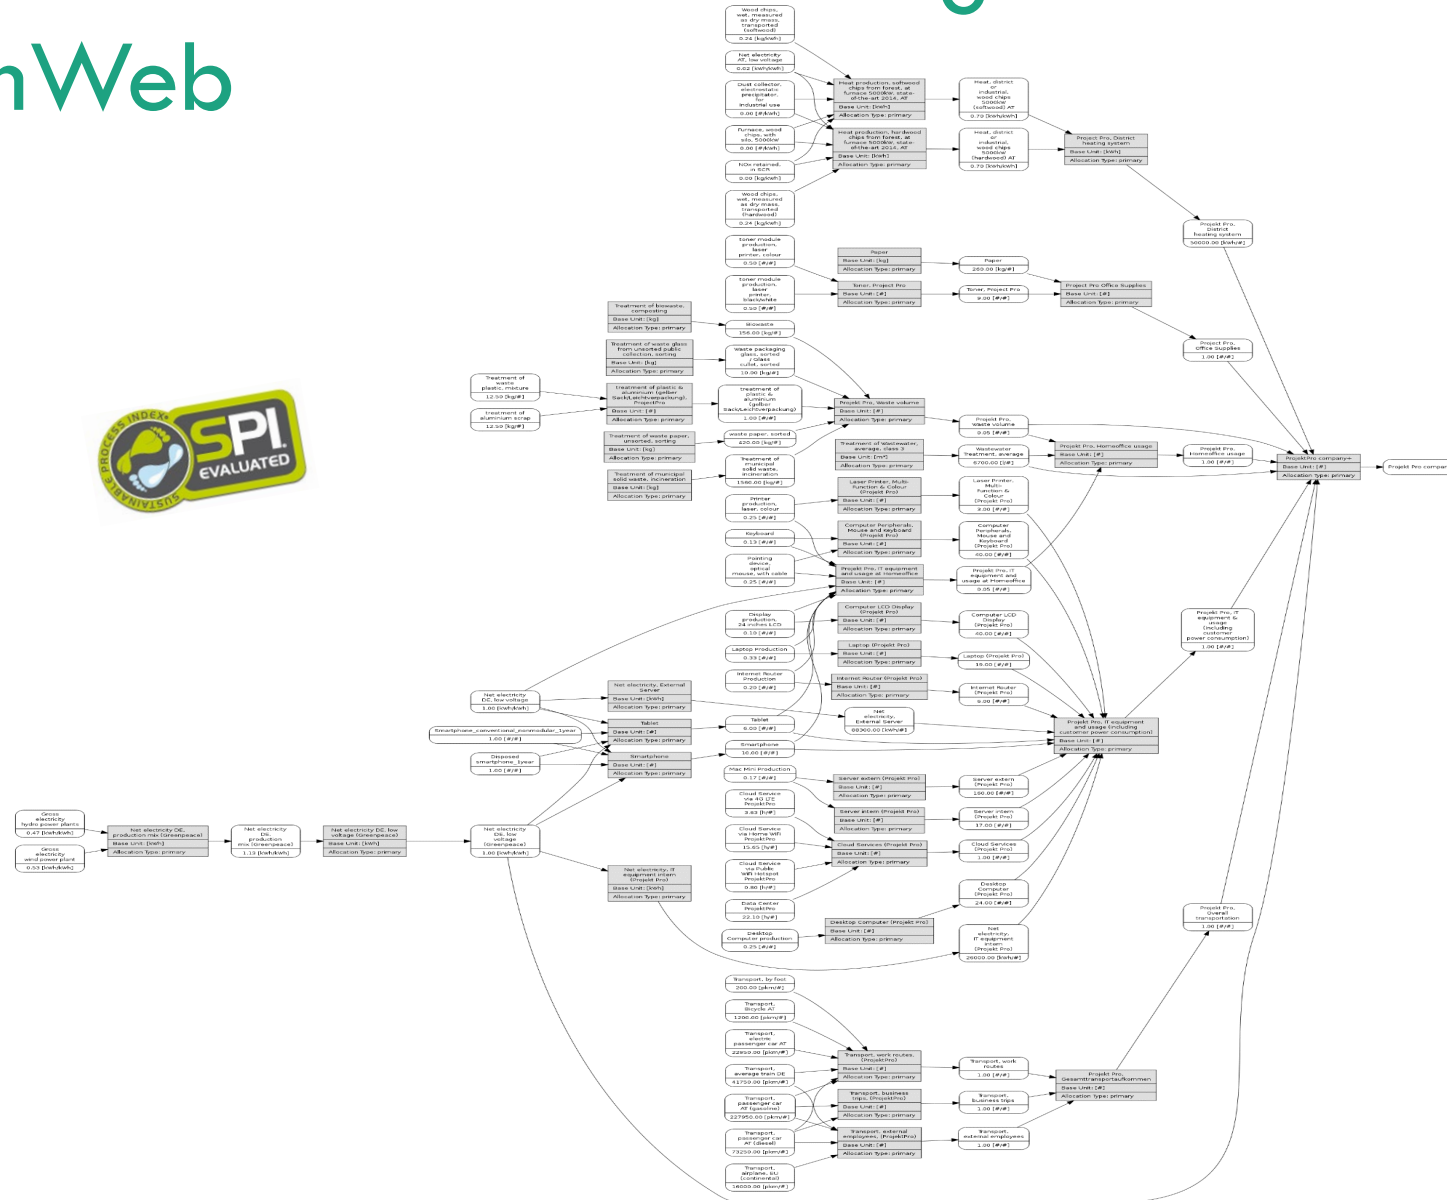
nWeb

SPI EVALUATED
SUSTAINABLE PROCESS INDEX

Wood chips, wet, measured as dry mass, transported (softwood)
0.24 [kg/kWh]

Net electricity AT, low voltage
0.02 [kWh/kWh]

Dust collector, electrostatic precipitator, for industrial use
0.00 [#/kWh]

Furnace, wood chips, with silo, 5000kW
0.00 [#/kWh]

NOx retained, in SCR
0.00 [kg/kWh]

Wood chips, wet, measured as dry mass, transported (hardwood)
0.24 [kg/kWh]

Heat production, softwood chips from forest, at furnace 5000kW, state-of-the-art 2014, AT
Base Unit: [kWh]
Allocation Type: primary

Heat production, hardwood chips from forest, at furnace 5000kW, state-of-the-art 2014, AT
Base Unit: [kWh]
Allocation Type: primary

Heat, district or industrial, wood chips 5000kW (softwood) AT
0.70 [kWh/kWh]

Heat, district or industrial, wood chips 5000kW (hardwood) AT
0.70 [kWh/kWh]

Projekt Pro, District heating system
Base Unit: [kWh]
Allocation Type: primary

Projekt Pro, District heating system
50000.00 [kWh/#]

Toner module production, laser printer, colour
0.50 [#/#]

Toner module production, laser printer, black/white
0.50 [#/#]

Paper
Base Unit: [kg]
Allocation Type: primary

Paper
260.00 [kg/#]

Toner, Projekt Pro
Base Unit: [#]
Allocation Type: primary

Toner, Projekt Pro
9.00 [#/#]

Projekt Pro Office Supplies
Base Unit: [#]
Allocation Type: primary

Projekt Pro, Office Supplies
1.00 [#/#]

Treatment of biowaste, composting
Base Unit: [kg]
Allocation Type: primary

Biowaste
156.00 [kg/#]

Treatment of waste glass from unsorted public collection, sorting
Base Unit: [kg]
Allocation Type: primary

Waste packaging glass, sorted / glass cullet, sorted
10.00 [kg/#]

Treatment of waste plastic, mixture
12.50 [kg/#]

Treatment of aluminium scrap
12.50 [kg/#]

Treatment of plastic & aluminium (gelber Sack/Leichtverpackung), ProjektPro
Base Unit: [#]
Allocation Type: primary

treatment of plastic & aluminium (gelber Sack/Leichtverpackung)
1.00 [#/#]

Projekt Pro, Waste volume
Base Unit: [#]
Allocation Type: primary

Projekt Pro, Waste volume
0.05 [#/#]

Treatment of waste paper, unsorted, sorting
Base Unit: [kg]
Allocation Type: primary

waste paper, sorted
420.00 [kg/#]

Treatment of municipal solid waste, incineration
Base Unit: [kg]
Allocation Type: primary

Treatment of municipal solid waste, incineration
1580.00 [kg/#]

Treatment of Wastewater, average, class 3
Base Unit: [m³]
Allocation Type: primary

Wastewater Treatment, average
6700.00 [l/#]

Projekt Pro, Homeoffice usage
Base Unit: [#]
Allocation Type: primary

Projekt Pro, Homeoffice usage
1.00 [#/#]

ProjektPro company+
Base Unit: [#]
Allocation Type: primary

Projekt Pro compar

Printer production, laser, colour
0.25 [#/#]

Laser Printer, Multi-function & Colour (Projekt Pro)
Base Unit: [#]
Allocation Type: primary

Laser Printer, Multi-function & Colour (Projekt Pro)
3.00 [#/#]

Keyboard
0.13 [#/#]

Computer Peripherals, Mouse and Keyboard (Projekt Pro)
Base Unit: [#]
Allocation Type: primary

Computer Peripherals, Mouse and Keyboard (Projekt Pro)
40.00 [#/#]

Pointing device, optical mouse, with cable
0.25 [#/#]

Projekt Pro, IT equipment and usage at Homeoffice
Base Unit: [#]
Allocation Type: primary

Projekt Pro, IT equipment and usage at Homeoffice
0.05 [#/#]

Display production, 24 inches LCD
0.10 [#/#]

Computer LCD Display (Projekt Pro)
Base Unit: [#]
Allocation Type: primary

Computer LCD Display (Projekt Pro)
40.00 [#/#]

Laptop Production
0.33 [#/#]

Laptop (Projekt Pro)
Base Unit: [#]
Allocation Type: primary

Laptop (Projekt Pro)
16.00 [#/#]

Internet Router Production
0.20 [#/#]

Internet Router (Projekt Pro)
Base Unit: [#]
Allocation Type: primary

Internet Router (Projekt Pro)
9.00 [#/#]

Projekt Pro, IT equipment & usage (including customer power consumption)
1.00 [#/#]

Net electricity DE, low voltage
1.00 [kWh/kWh]

Net electricity, External Server
Base Unit: [kWh]
Allocation Type: primary

Net electricity, External Server
98300.00 [kWh/#]

Smartphone_conventional_nonmodular_1year
1.00 [#/#]

Tablet
Base Unit: [#]
Allocation Type: primary

Tablet
6.00 [#/#]

Disposed smartphone_1year
1.00 [#/#]

Smartphone
Base Unit: [#]
Allocation Type: primary

Smartphone
16.00 [#/#]

Projekt Pro, IT equipment and usage (including customer power consumption)
Base Unit: [#]
Allocation Type: primary

Mac Mini Production
0.17 [#/#]

Server extern (Projekt Pro)
Base Unit: [#]
Allocation Type: primary

Server extern (Projekt Pro)
160.00 [#/#]

Cloud Service via 4G LTE ProjektPro
3.83 [hy/#]

Server intern (Projekt Pro)
Base Unit: [#]
Allocation Type: primary

Server intern (Projekt Pro)
17.00 [#/#]

Cloud Service via Home Wifi ProjektPro
15.65 [hy/#]

Cloud Services (Projekt Pro)
Base Unit: [#]
Allocation Type: primary

Cloud Services (Projekt Pro)
1.00 [#/#]

Cloud Service via Public Wifi Hotspot ProjektPro
0.80 [hy/#]

Gross electricity hydro power plants
0.47 [kWh/kWh]

Gross electricity wind power plant
0.53 [kWh/kWh]

Net electricity DE, production mix (Greenpeace)
Base Unit: [kWh]
Allocation Type: primary

Net electricity DE, production mix (Greenpeace)
1.13 [kWh/kWh]

Net electricity DE, low voltage (Greenpeace)
Base Unit: [kWh]
Allocation Type: primary

Net electricity DE, low voltage (Greenpeace)
1.00 [kWh/kWh]

Net electricity, IT equipment intern (Projekt Pro)
Base Unit: [kWh]
Allocation Type: primary

Data Center ProjektPro
22.10 [hy/#]

Desktop Computer (Projekt Pro)
Base Unit: [#]
Allocation Type: primary

Desktop Computer (Projekt Pro)
24.00 [#/#]

Desktop Computer production
0.25 [#/#]

Net electricity, IT equipment intern (Projekt Pro)
26000.00 [kWh/#]

Projekt Pro, Overall transportation
1.00 [#/#]

Transport, by foot
200.00 [pkm/#]

Transport, Bicycle AT
1200.00 [pkm/#]

Transport, electric passenger car AT
22950.00 [pkm/#]

Transport, work routes, (ProjektPro)
Base Unit: [#]
Allocation Type: primary

Transport, work routes
1.00 [#/#]

Transport, average train DE
41750.00 [pkm/#]

Transport, passenger car AT (gasoline)
227950.00 [pkm/#]

Transport, business trips, (ProjektPro)
Base Unit: [#]
Allocation Type: primary

Transport, business trips
1.00 [#/#]

Projekt Pro, Gesamttransportaufkommen
Base Unit: [#]
Allocation Type: primary

Transport, passenger car AT (diesel)
73250.00 [pkm/#]

Transport, external employees, (ProjektPro)
Base Unit: [#]
Allocation Type: primary

Transport, external employees
1.00 [#/#]

Transport, airplane, EU (continental)
16000.00 [pkm/#]